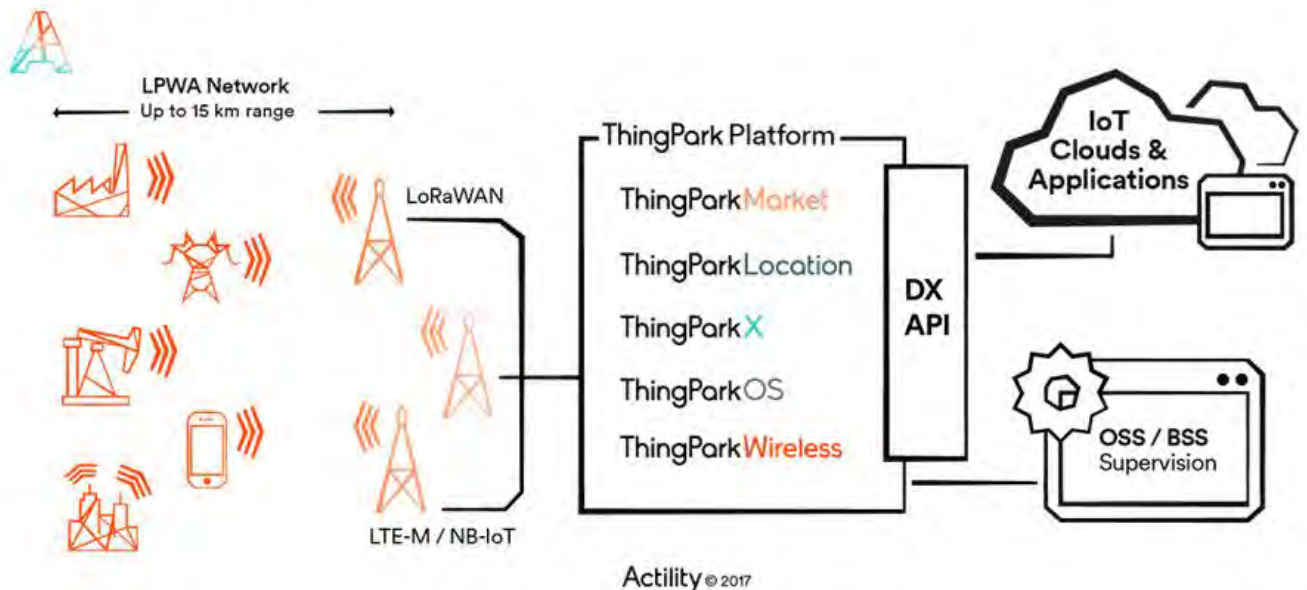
LPWA Network
Up to 15 km range

LoRaWAN

LTE-M / NB-IoT

ThingPark Platform

ThingParkMarket

ThingParkLocation

ThingParkX

ThingParkOS

ThingParkWireless

DX API

IoT Clouds & Applications

OSS / BSS Supervision

Actility © 2017